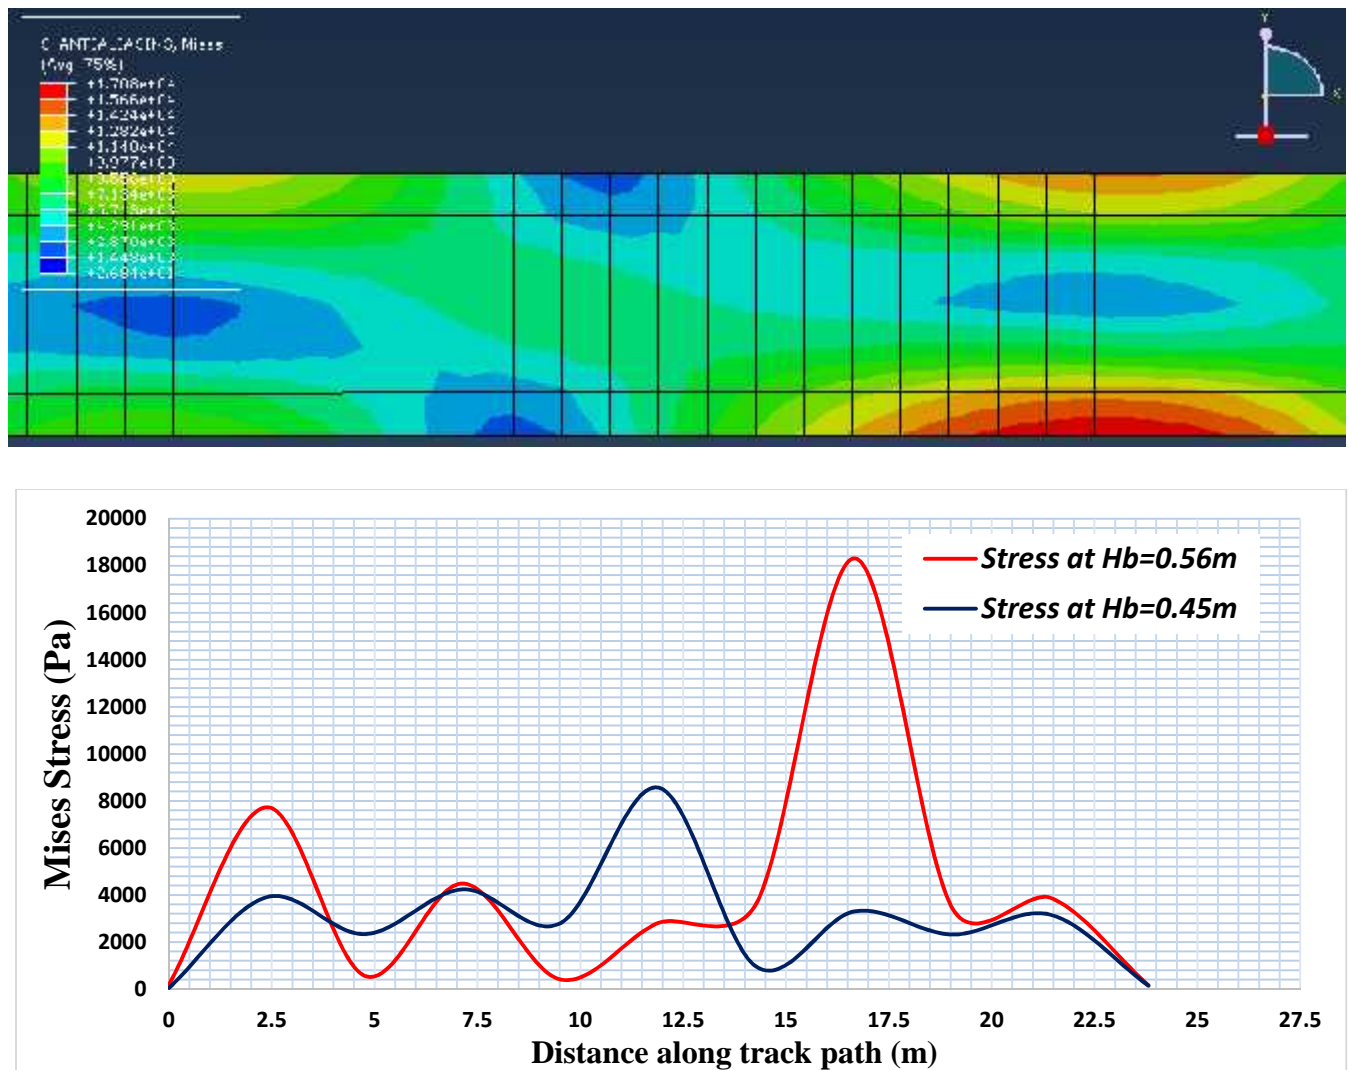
S, Mises
(Avg: 75%)
+1.708e+04
+1.566e+04
+1.424e+04
+1.282e+04
+1.140e+04
+9.977e+03
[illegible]
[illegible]
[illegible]
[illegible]
+2.870e+03
+1.449e+03
+2.684e+01

Y
X

20000
18000
16000
14000
12000
10000
8000
6000
4000
2000
0

Mises Stress (Pa)

Stress at Hb=0.56m
Stress at Hb=0.45m

0 2.5 5 7.5 10 12.5 15 17.5 20 22.5 25 27.5

Distance along track path (m)